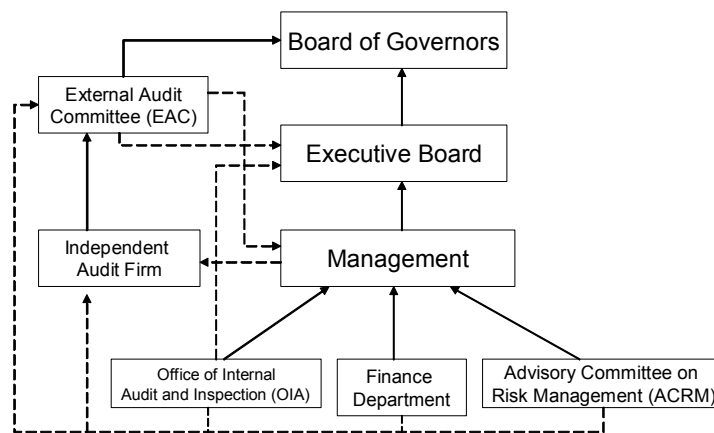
Board of Governors

External Audit Committee (EAC)

Executive Board

Independent Audit Firm

Management

Office of Internal Audit and Inspection (OIA)

Finance Department

Advisory Committee on Risk Management (ACRM)